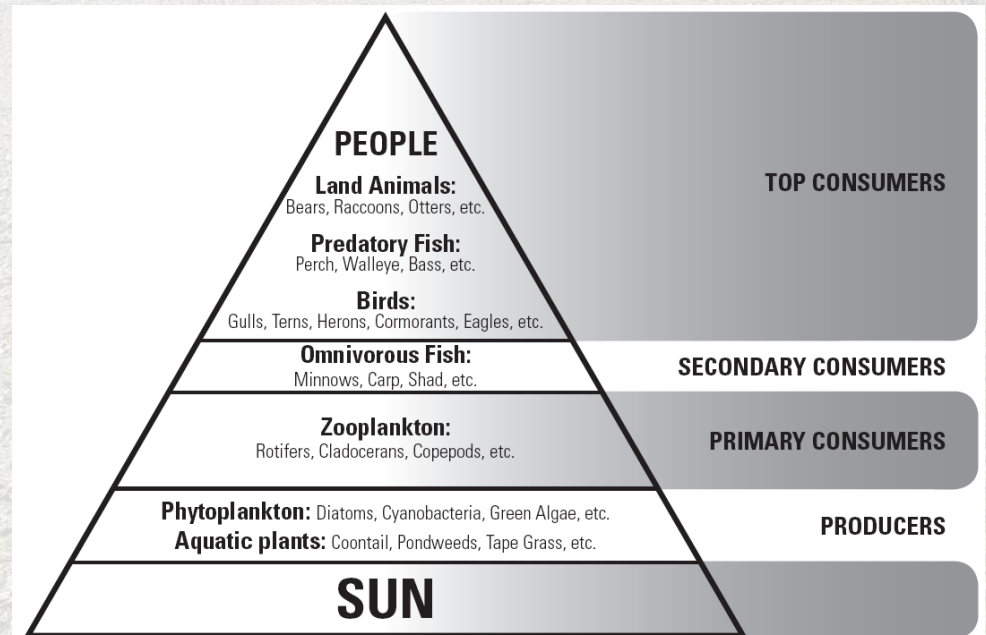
PEOPLE

Land Animals:
Bears, Raccoons, Otters, etc.

Predatory Fish:
Perch, Walleye, Bass, etc.

Birds:
Gulls, Terns, Herons, Cormorants, Eagles, etc.

TOP CONSUMERS

Omnivorous Fish:
Minnows, Carp, Shad, etc.

SECONDARY CONSUMERS

Zooplankton:
Rotifers, Cladocerans, Copepods, etc.

PRIMARY CONSUMERS

Phytoplankton: Diatoms, Cyanobacteria, Green Algae, etc.
Aquatic plants: Coontail, Pondweeds, Tape Grass, etc.

PRODUCERS

SUN